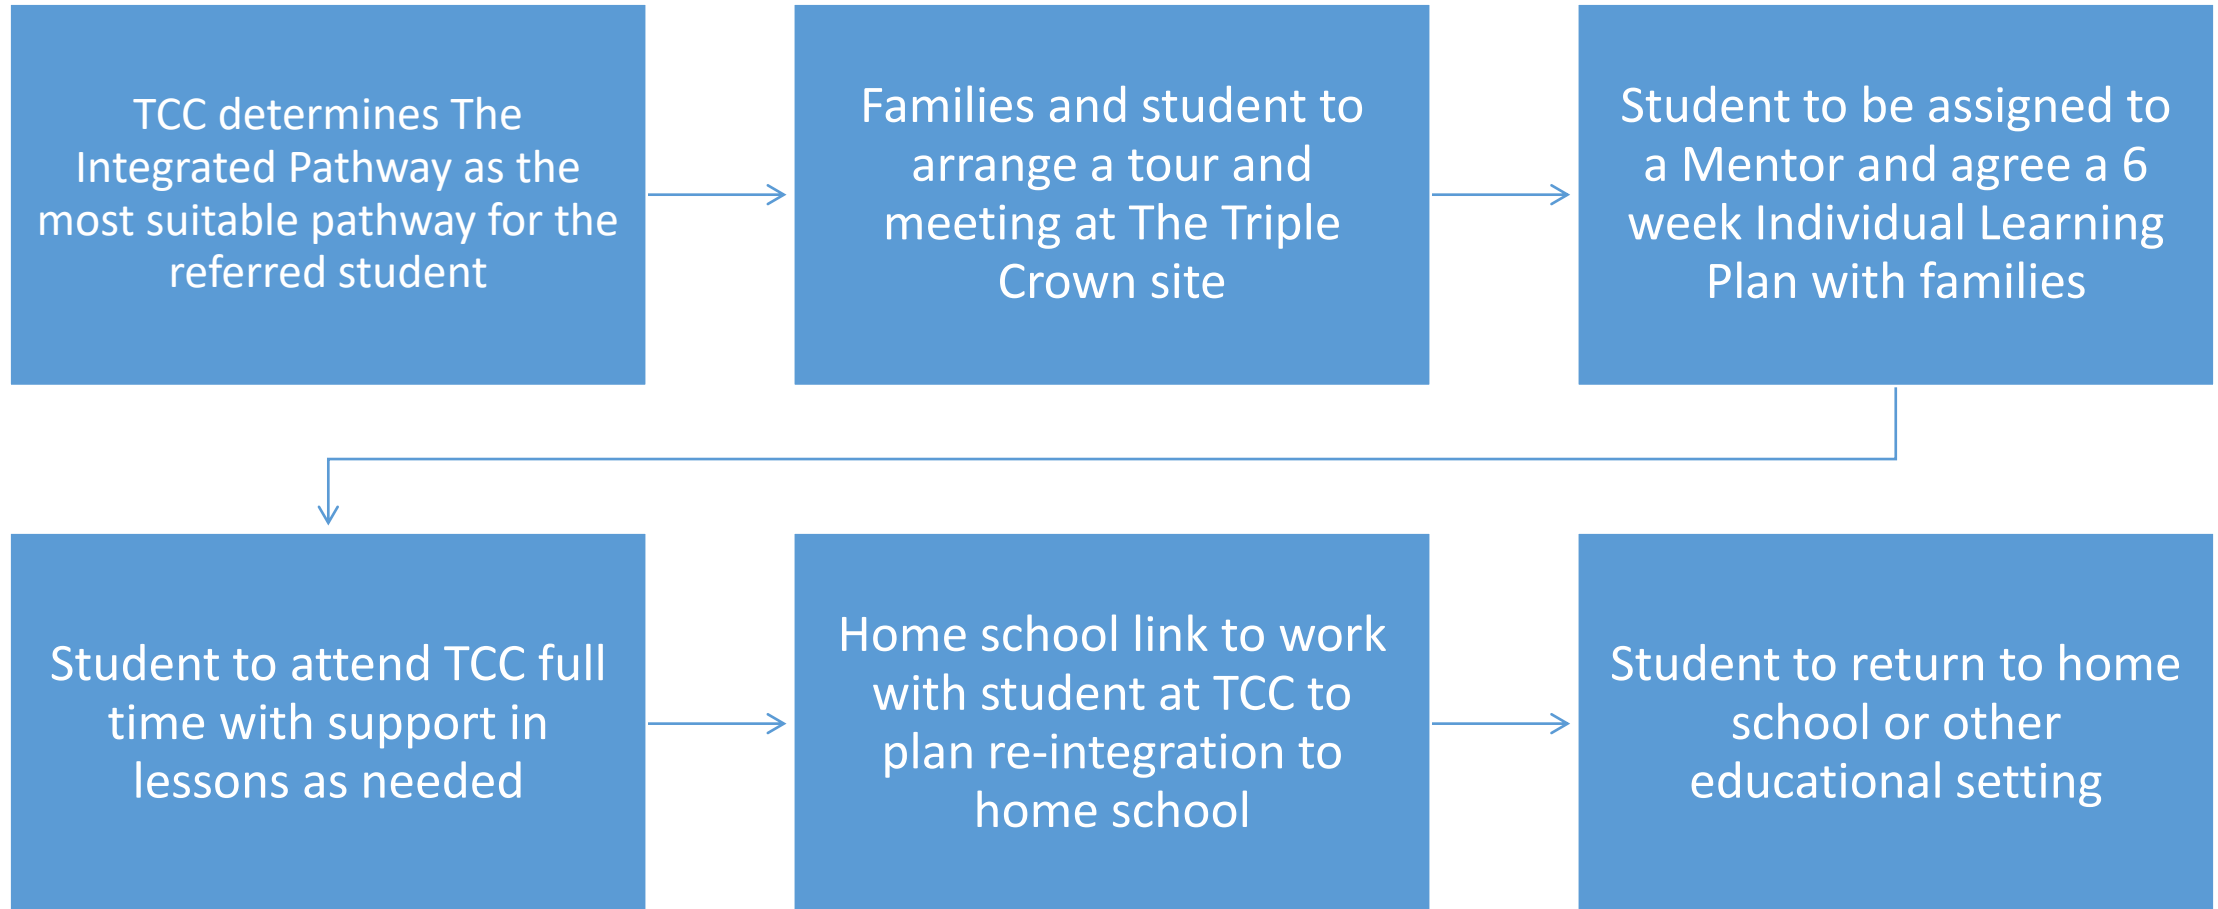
TCC determines The Integrated Pathway as the most suitable pathway for the referred student

Families and student to arrange a tour and meeting at The Triple Crown site

Student to be assigned to a Mentor and agree a 6 week Individual Learning Plan with families

Student to attend TCC full time with support in lessons as needed

Home school link to work with student at TCC to plan re-integration to home school

Student to return to home school or other educational setting